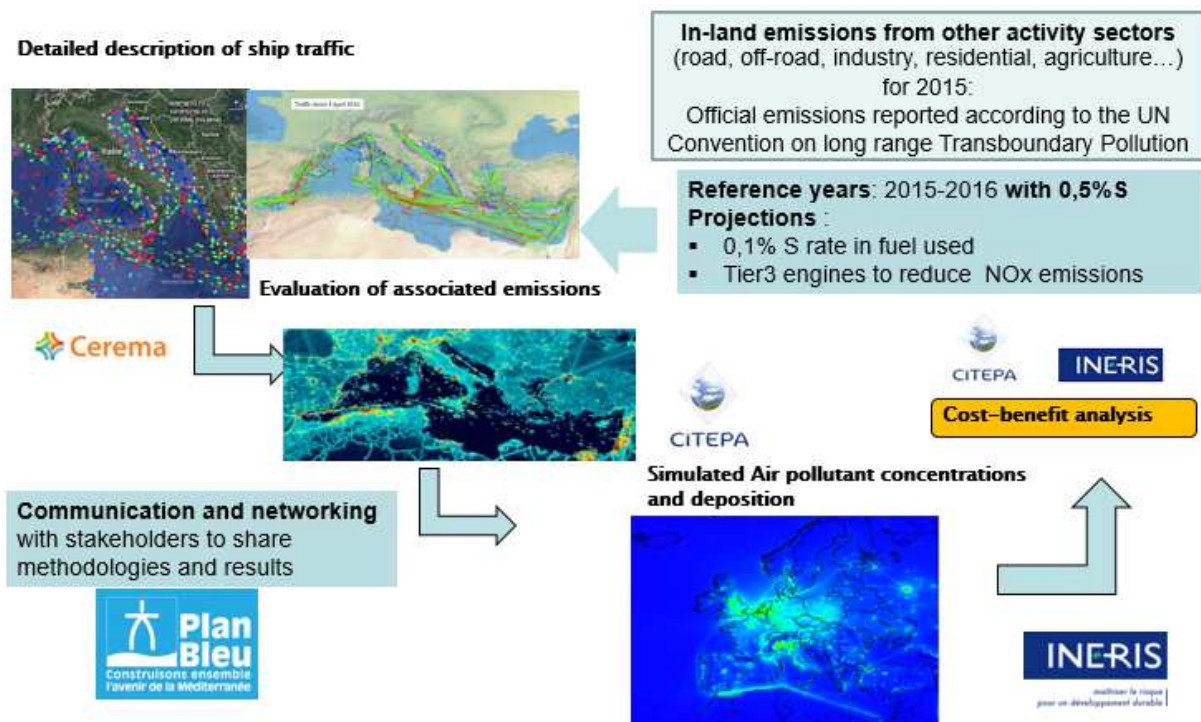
Detailed description of ship traffic

In-land emissions from other activity sectors (road, off-road, industry, residential, agriculture…) for 2015: Official emissions reported according to the UN Convention on long range Transboundary Pollution

Reference years: 2015-2016 with 0,5%S
Projections :
▪ 0,1% S rate in fuel used
▪ Tier3 engines to reduce NOx emissions

Evaluation of associated emissions

Cerema

CITEPA

INERIS

Cost-benefit analysis

CITEPA

Simulated Air pollutant concentrations and deposition

Communication and networking with stakeholders to share methodologies and results

Plan Bleu
Construisons ensemble l'avenir de la Méditerranée

INERIS
maîtriser le risque pour un développement durable